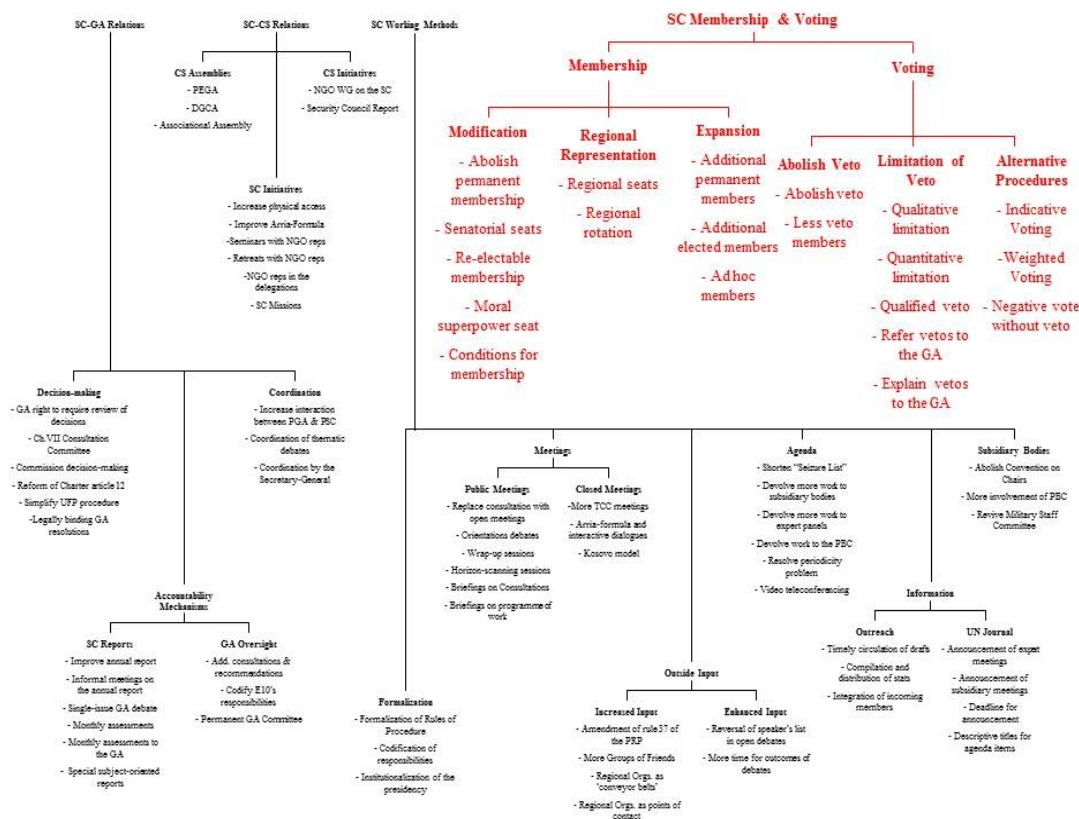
SC-GA Relations

SC-CS Relations

SC Working Methods

SC Membership & Voting

CS Assemblies
- PEGA
- DGCA
- Associational Assembly

CS Initiatives
- NGO WG on the SC
- Security Council Report

SC Initiatives
- Increase physical access
- Improve Arria-Formula
-Seminars with NGO reps
- Retreats with NGO reps
-NGO reps in the delegations
- SC Missions

Membership

Modification
- Abolish permanent membership
- Senatorial seats
- Re-electable membership
- Moral superpower seat
- Conditions for membership

Regional Representation
- Regional seats
- Regional rotation

Expansion
- Additional permanent members
- Additional elected members
- Ad hoc members

Voting

Abolish Veto
- Abolish veto
- Less veto members

Limitation of Veto
- Qualitative limitation
- Quantitative limitation
- Qualified veto
- Refer vetos to the GA
- Explain vetos to the GA

Alternative Procedures
- Indicative Voting
-Weighted Voting
- Negative vote without veto

Decision-making
- GA right to require review of decisions
- Ch.VII Consultation Committee
- Commission decision-making
- Reform of Charter article 12
- Simplify UFP procedure
-Legally binding GA resolutions

Coordination
- Increase interaction between PGA & PSC
- Coordination of thematic debates
- Coordination by the Secretary-General

Accountability Mechanisms

SC Reports
- Improve annual report
- Informal meetings on the annual report
- Single-issue GA debate
- Monthly assessments
- Monthly assessments to the GA
- Special subject-oriented reports

GA Oversight
- Add. consultations & recommendations
- Codify E10's responsibilities
- Permanent GA Committee

Meetings

Public Meetings
- Replace consultation with open meetings
- Orientations debates
- Wrap-up sessions
- Horizon-scanning sessions
- Briefings on Consultations
- Briefings on programme of work

Closed Meetings
-More TCC meetings
- Arria-formula and interactive dialogues
- Kosovo model

Agenda
- Shorten "Seizure List"
- Devolve more work to subsidiary bodies
- Devolve more work to expert panels
- Devolve work to the PBC
- Resolve periodicity problem
- Video teleconferencing

Subsidiary Bodies
- Abolish Convention on Chairs
- More involvement of PBC
- Revive Military Staff Committee

Information

Outreach
- Timely circulation of drafts
- Compilation and distribution of stats
- Integration of incoming members

UN Journal
- Announcement of expert meetings
- Announcement of subsidiary meetings
- Deadline for announcement
- Descriptive titles for agenda items

Formalization
- Formalization of Rules of Procedure
- Codification of responsibilities
- Institutionalization of the presidency

Outside Input

Increased Input
- Amendment of rule 37 of the PRP
- More Groups of Friends
- Regional Orgs. as "conveyor belts"
- Regional Orgs. as points of contact

Enhanced Input
- Reversal of speaker's list in open debates
- More time for outcomes of debates